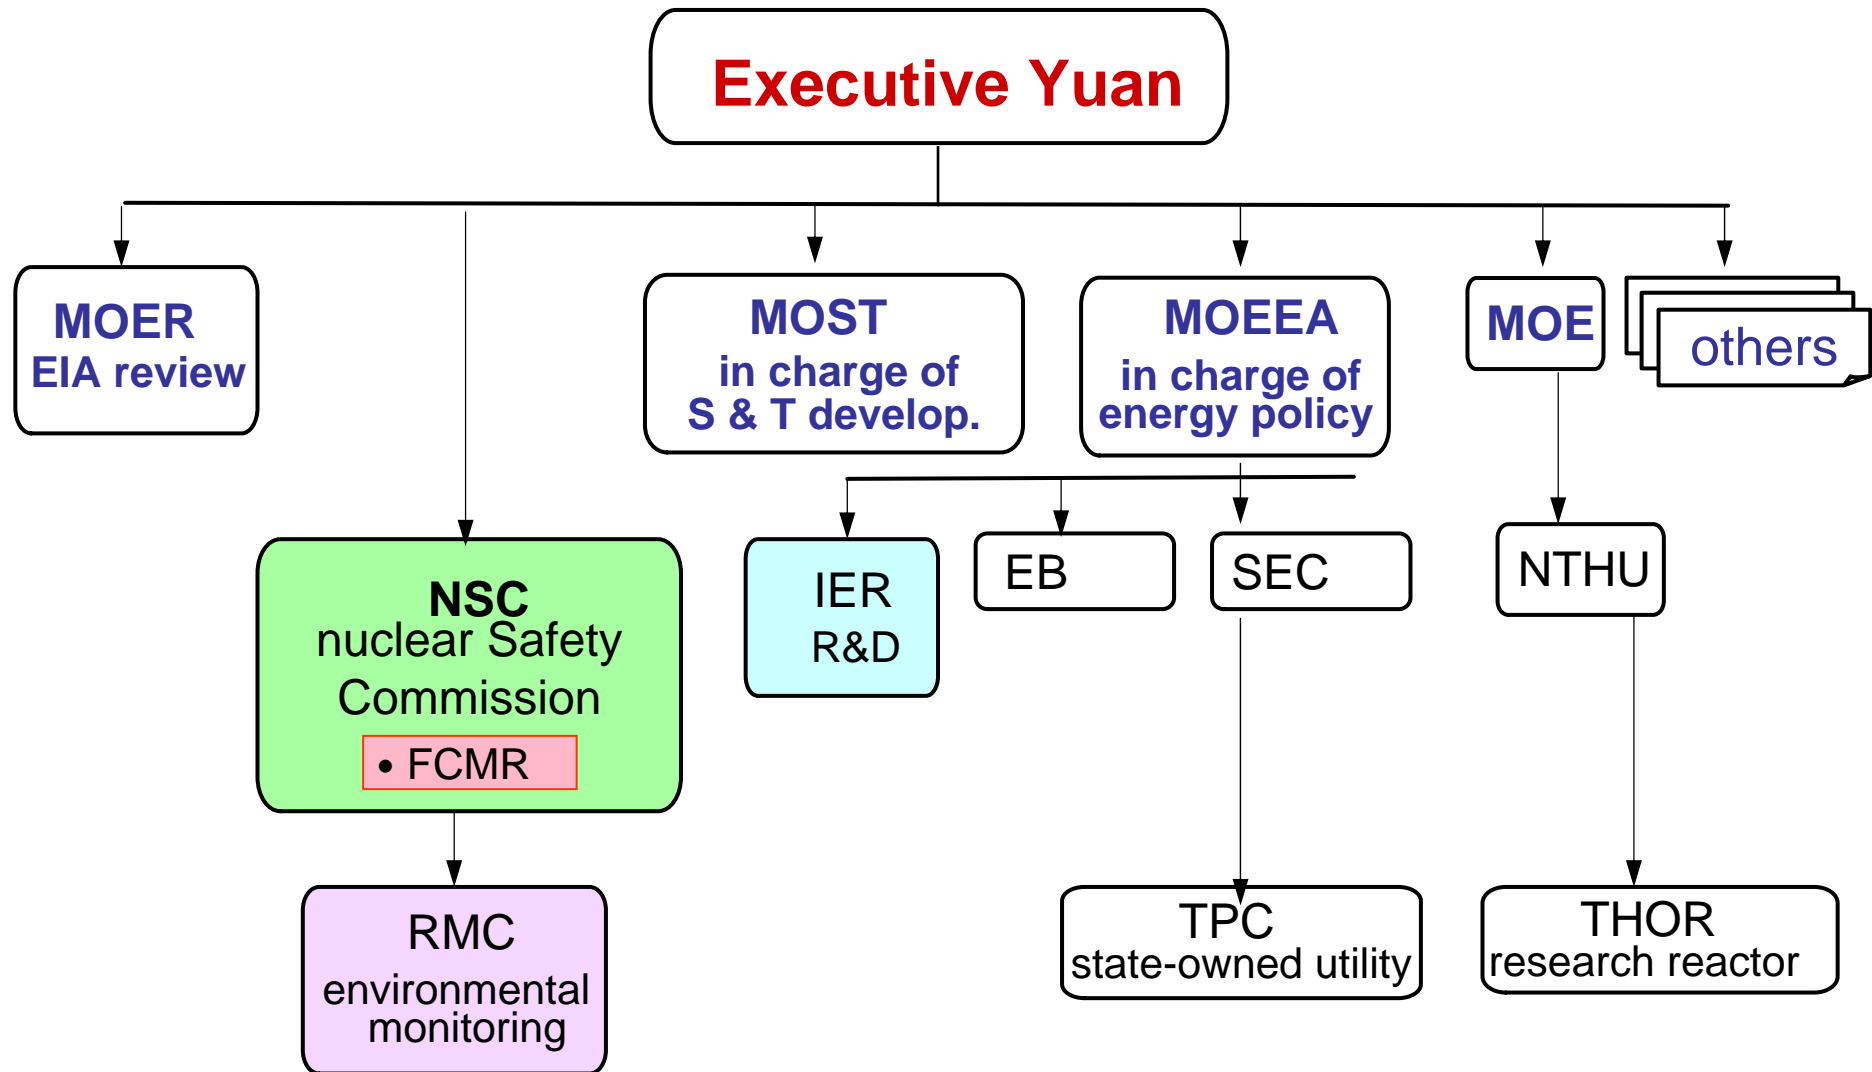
Executive Yuan

MOER
EIA review

MOST
in charge of
S & T develop.

MOEEA
in charge of
energy policy

MOE

others

NSC
nuclear Safety
Commission
• FCMR

IER
R&D

EB

SEC

NTHU

RMC
environmental
monitoring

TPC
state-owned utility

THOR
research reactor